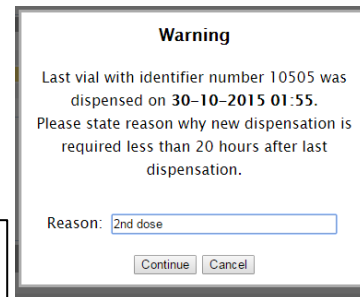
Warning

Last vial with identifier number 10505 was dispensed on **30-10-2015 01:55**. Please state reason why new dispensation is required less than 20 hours after last dispensation.

Reason: 2nd dose

Continue Cancel